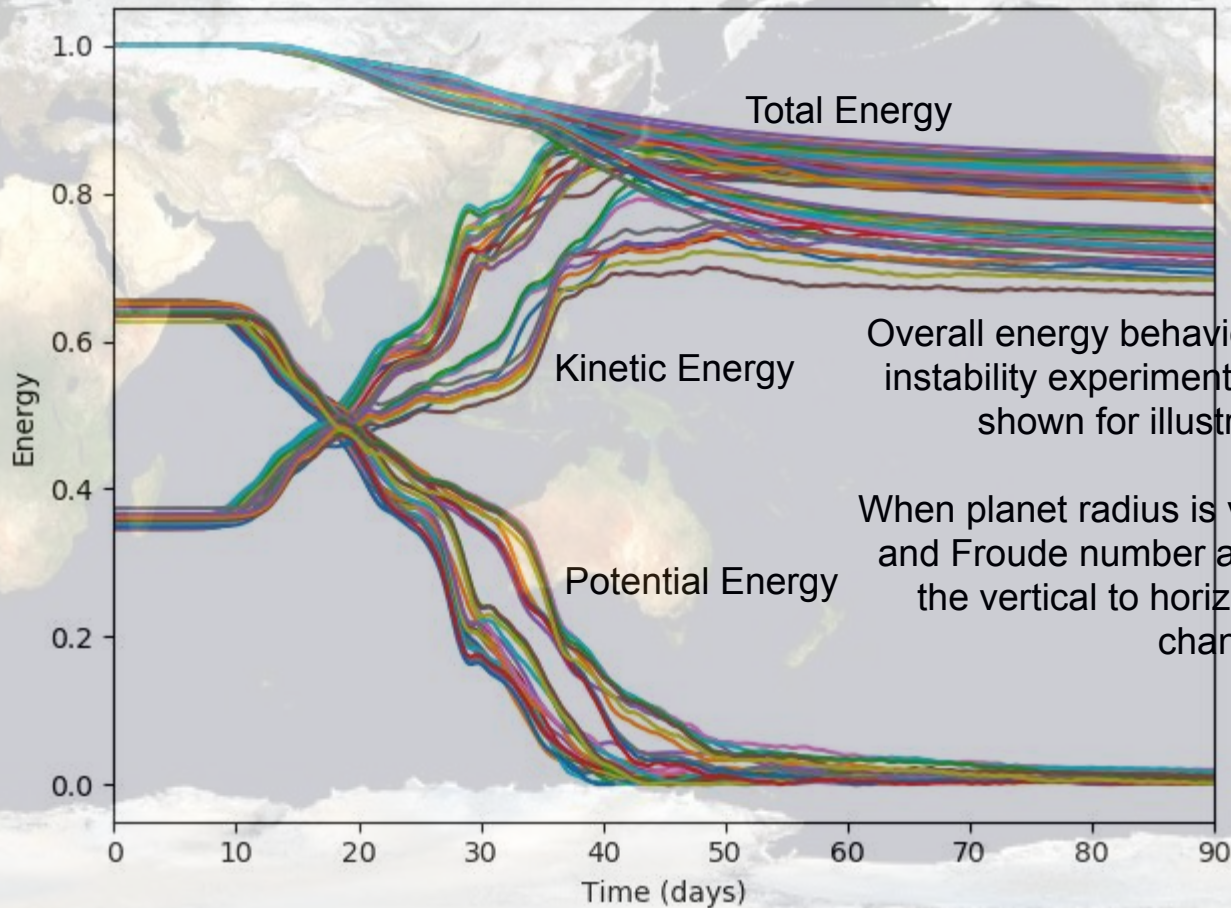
1.0
0.8
0.6
0.4
0.2
0.0
Energy
Total Energy
Kinetic Energy
Potential Energy
Overall energy behavi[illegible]
instability experiment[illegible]
shown for illustr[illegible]

When planet radius is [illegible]
and Froude number a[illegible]
the vertical to horiz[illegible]
char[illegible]
0
10
20
30
40
50
60
70
80
90
Time (days)